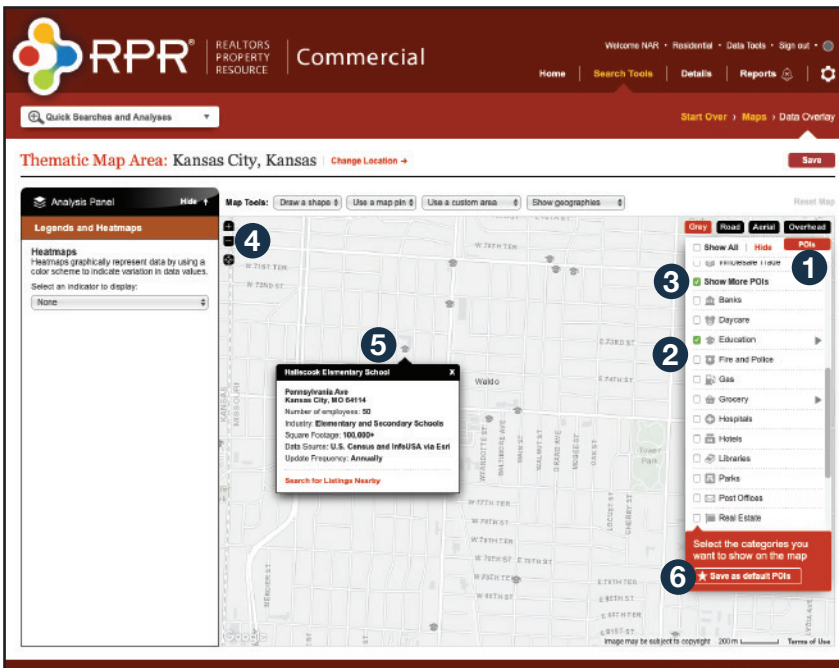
RPR® REALTORS PROPERTY RESOURCE | Commercial

Welcome NAR • Residential • Data Tools • Sign out •

Home | Search Tools | Details | Reports

Quick Searches and Analyses

Start Over › Maps › Data Overlay

Thematic Map Area: Kansas City, Kansas | Change Location →

Save

Analysis Panel Hide

Legends and Heatmaps

Heatmaps
Heatmaps graphically represent data by using a color scheme to indicate variation in data values.

Select an indicator to display:

None

Map Tools: Draw a shape | Use a map pin | Use a custom area | Show geographies

Reset Map

Gray | Road | Aerial | Overhead

4

Show All | Hide | POIs

1

Wholesale Trade

3 Show More POIs

Banks

Daycare

Education

2

Fire and Police

Gas

Grocery

Hospitals

Hotels

Libraries

Parks

Post Offices

Real Estate

Select the categories you want to show on the map

6 Save as default POIs

5

Hallscosk Elementary School

Pennsylvania Ave
Kansas City, MO 64114

Number of employees: 50

Industry: Elementary and Secondary Schools

Square Footage: 100,000+

Data Source: U.S. Census and InfoUSA via Esri

Update Frequency: Annually

Search for Listings Nearby

W 73TH TER
W 71ST TER
W 72ND ST
E 73RD ST
E 74TH ST
Waldo
E 77TH TER
E 78TH ST
E 79TH ST
E 80TH ST
E 81ST ST
Tower Park
WYANDOTTE ST
MAIN ST
WALNUT ST
GRAND AVE
CHERRY ST

Google

Image may be subject to copyright 200 m Terms of Use